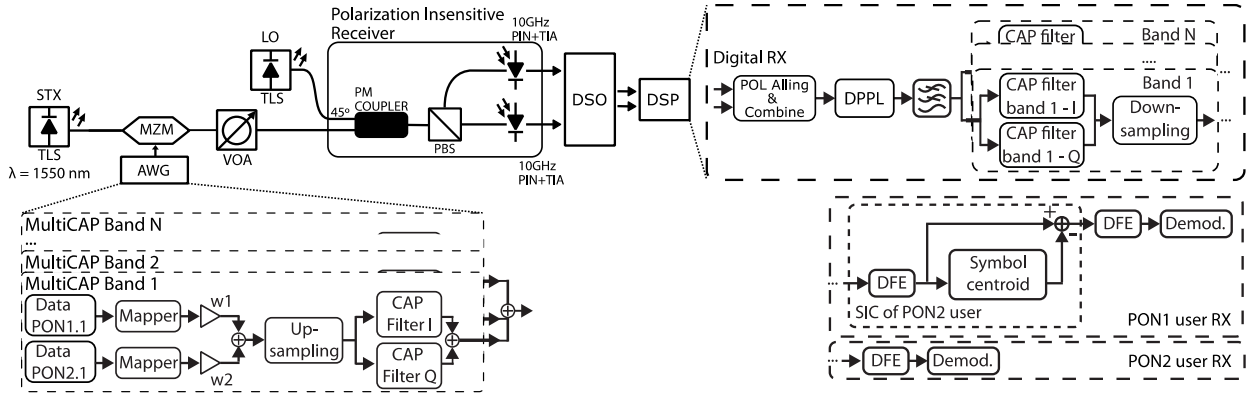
Polarization Insensitive Receiver

10GHz PIN+TIA

LO

TLS

STX

TLS

λ = 1550 nm

MZM

AWG

VOA

45°

PM COUPLER

PBS

10GHz PIN+TIA

DSO

DSP

Digital RX

POL Alling & Combine

DPPL

CAP filter

Band N

...

Band 1

CAP filter band 1 - I

CAP filter band 1 - Q

Down-sampling

MultiCAP Band N

...

MultiCAP Band 2

MultiCAP Band 1

Data PON1.1

Mapper

w1

Data PON2.1

Mapper

w2

Up-sampling

CAP Filter I

CAP Filter Q

+

-

DFE

Demod.

DFE

Symbol centroid

SIC of PON2 user

PON1 user RX

DFE

Demod.

PON2 user RX